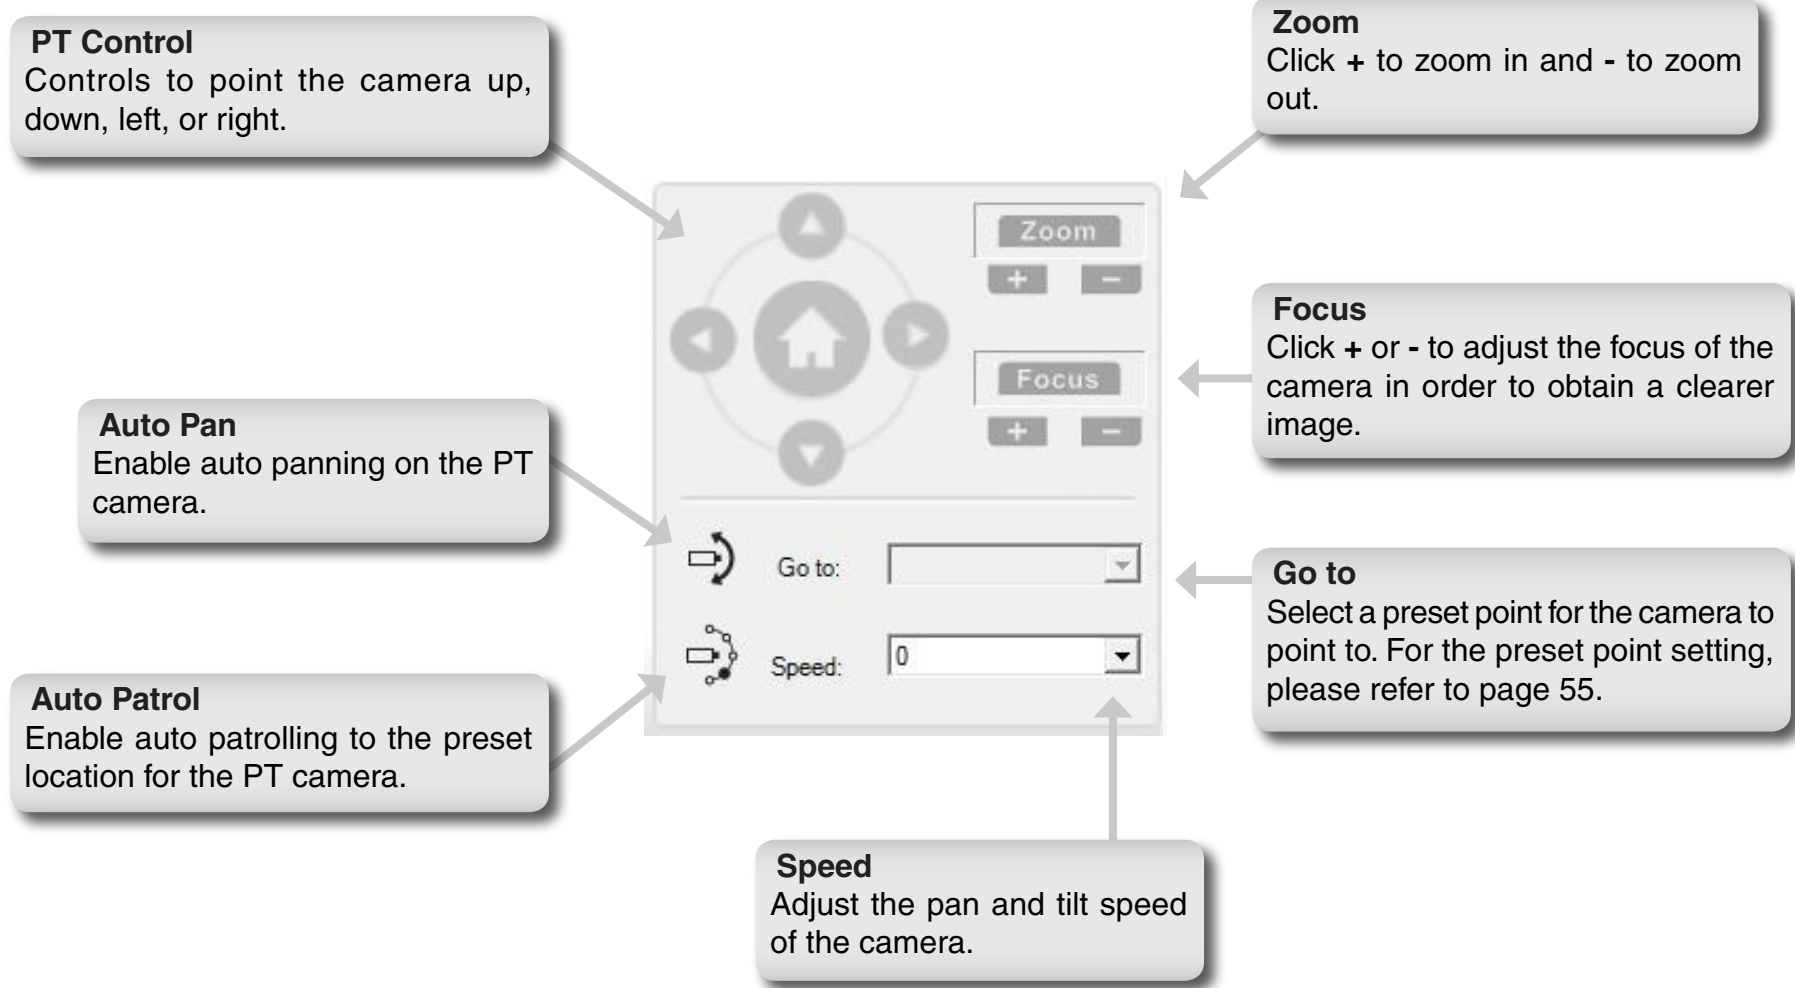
PT Control
Controls to point the camera up, down, left, or right.

Zoom
Click + to zoom in and - to zoom out.

Zoom
+ −

Focus
+ −

Focus
Click + or - to adjust the focus of the camera in order to obtain a clearer image.

Auto Pan
Enable auto panning on the PT camera.

Go to:

Speed: 0

Go to
Select a preset point for the camera to point to. For the preset point setting, please refer to page 55.

Auto Patrol
Enable auto patrolling to the preset location for the PT camera.

Speed
Adjust the pan and tilt speed of the camera.